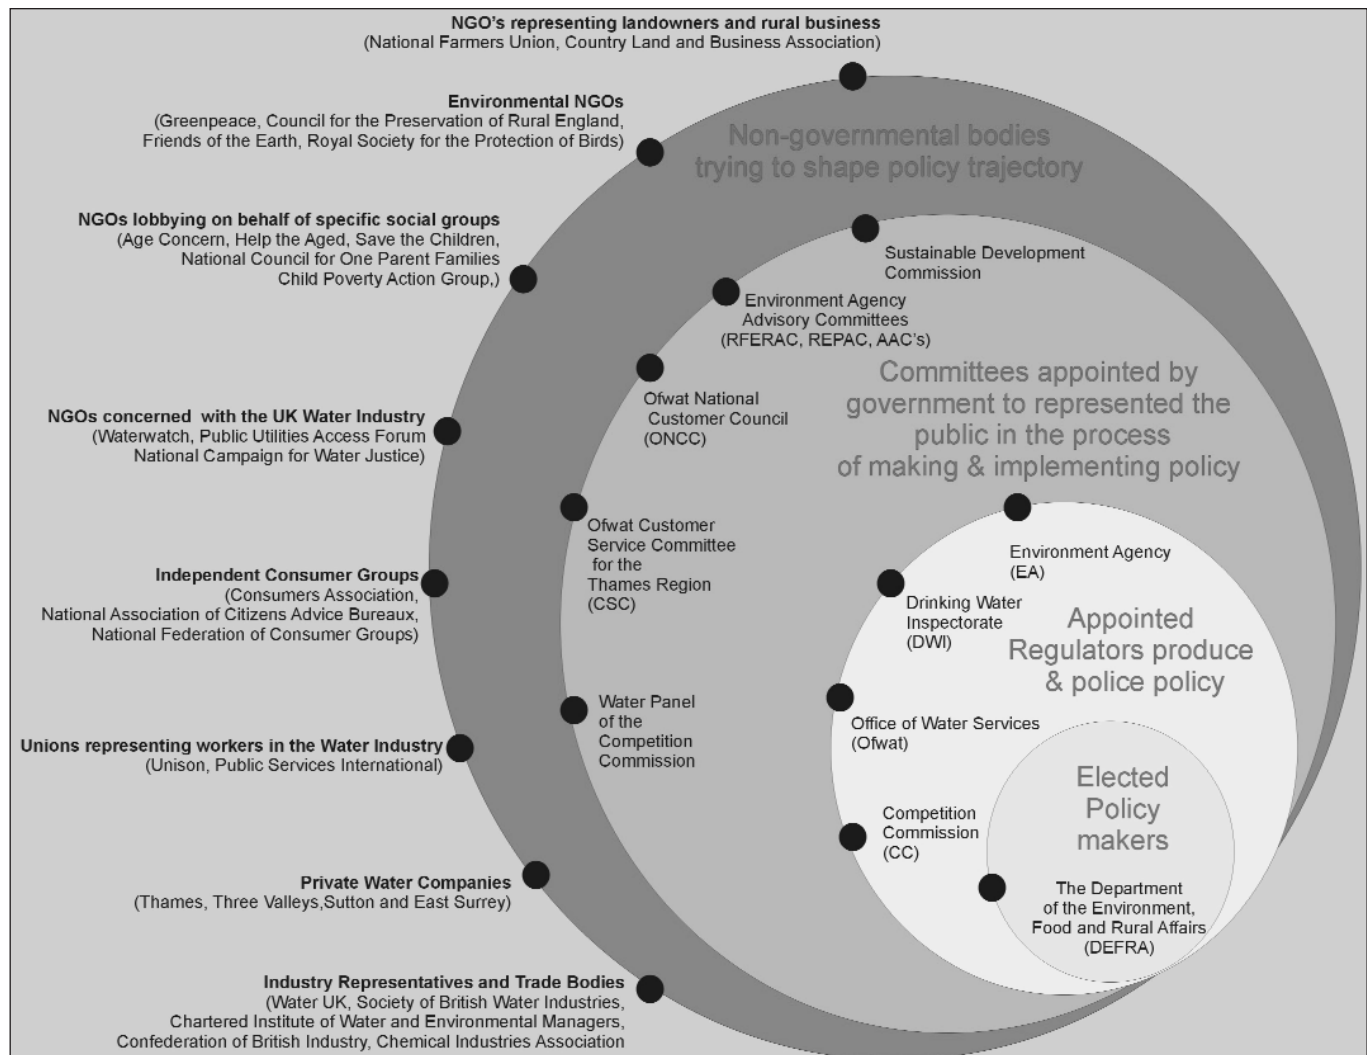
NGO's representing landowners and rural business
(National Farmers Union, Country Land and Business Association)

Environmental NGOs
(Greenpeace, Council for the Preservation of Rural England, Friends of the Earth, Royal Society for the Protection of Birds)

Non-governmental bodies trying to shape policy trajectory

NGOs lobbying on behalf of specific social groups
(Age Concern, Help the Aged, Save the Children, National Council for One Parent Families Child Poverty Action Group,)

Sustainable Development Commission

Environment Agency Advisory Committees (RFERAC, REPAC, AAC's)

Ofwat National Customer Council (ONCC)

Committees appointed by government to represented the public in the process of making & implementing policy

NGOs concerned with the UK Water Industry
(Waterwatch, Public Utilities Access Forum National Campaign for Water Justice)

Ofwat Customer Service Committee for the Thames Region (CSC)

Environment Agency (EA)

Independent Consumer Groups
(Consumers Association, National Association of Citizens Advice Bureaux, National Federation of Consumer Groups)

Drinking Water Inspectorate (DWI)

Appointed Regulators produce & police policy

Water Panel of the Competition Commission

Office of Water Services (Ofwat)

Unions representing workers in the Water Industry
(Unison, Public Services International)

Elected Policy makers

Competition Commission (CC)

Private Water Companies
(Thames, Three Valleys,Sutton and East Surrey)

The Department of the Environment, Food and Rural Affairs (DEFRA)

Industry Representatives and Trade Bodies
(Water UK, Society of British Water Industries, Chartered Institute of Water and Environmental Managers, Confederation of British Industry, Chemical Industries Association